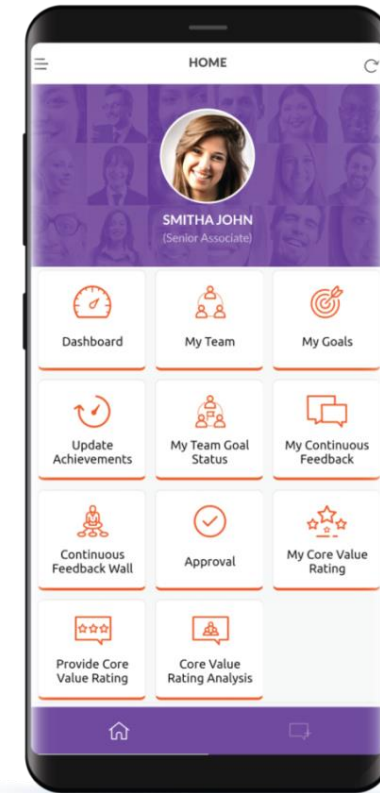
HOME

SMITHA JOHN
(Senior Associate)

Dashboard

My Team

My Goals

Update Achievements

My Team Goal Status

My Continuous Feedback

Continuous Feedback Wall

Approval

My Core Value Rating

Provide Core Value Rating

Core Value Rating Analysis